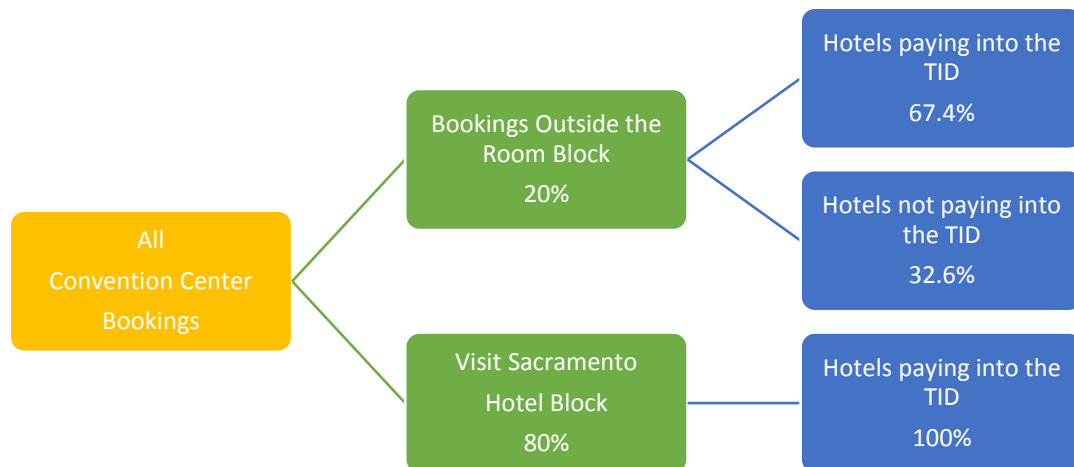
All Convention Center Bookings

Bookings Outside the Room Block
20%

Hotels paying into the TID
67.4%

Hotels not paying into the TID
32.6%

Visit Sacramento Hotel Block
80%

Hotels paying into the TID
100%